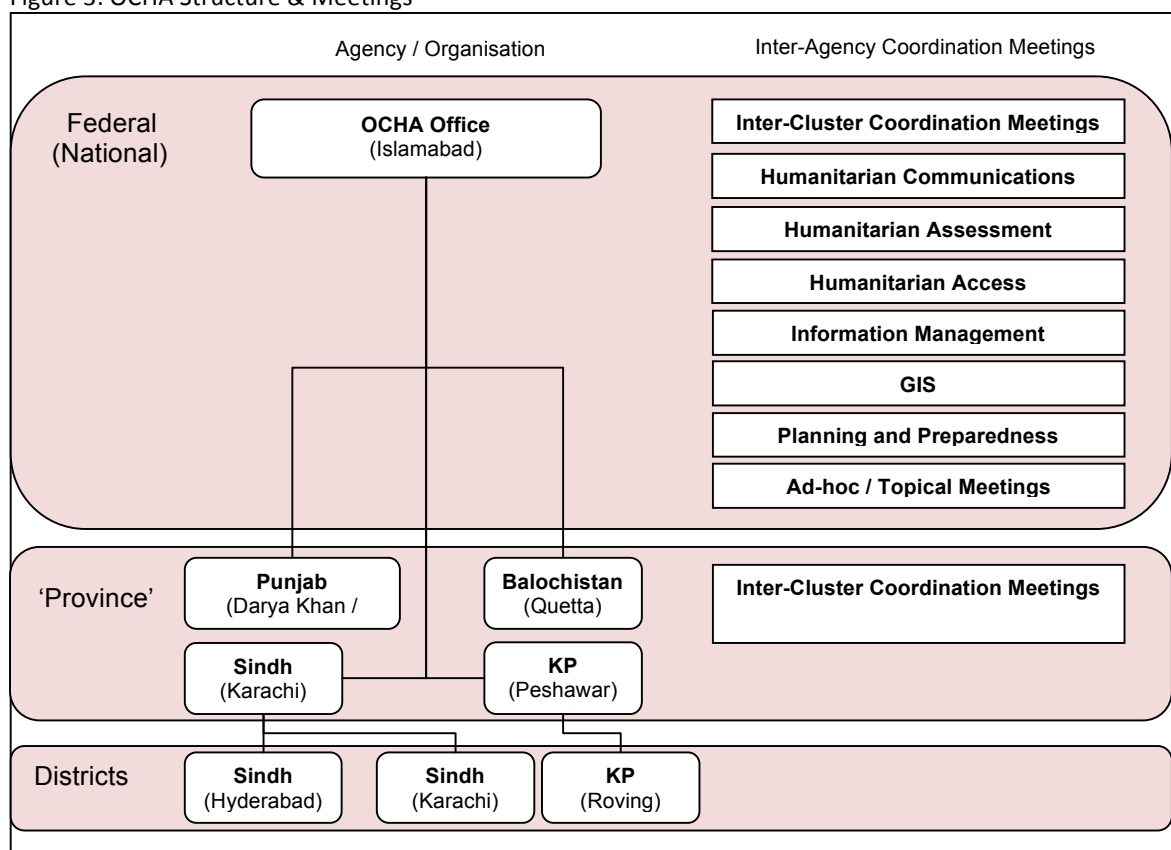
Figure 3: OCHA Structure & Meetings

Agency / Organisation

Inter-Agency Coordination Meetings

Federal (National)

OCHA Office (Islamabad)

Inter-Cluster Coordination Meetings

Humanitarian Communications

Humanitarian Assessment

Humanitarian Access

Information Management

GIS

Planning and Preparedness

Ad-hoc / Topical Meetings

'Province'

Punjab (Darya Khan /

Balochistan (Quetta)

Inter-Cluster Coordination Meetings

Sindh (Karachi)

KP (Peshawar)

Districts

Sindh (Hyderabad)

Sindh (Karachi)

KP (Roving)